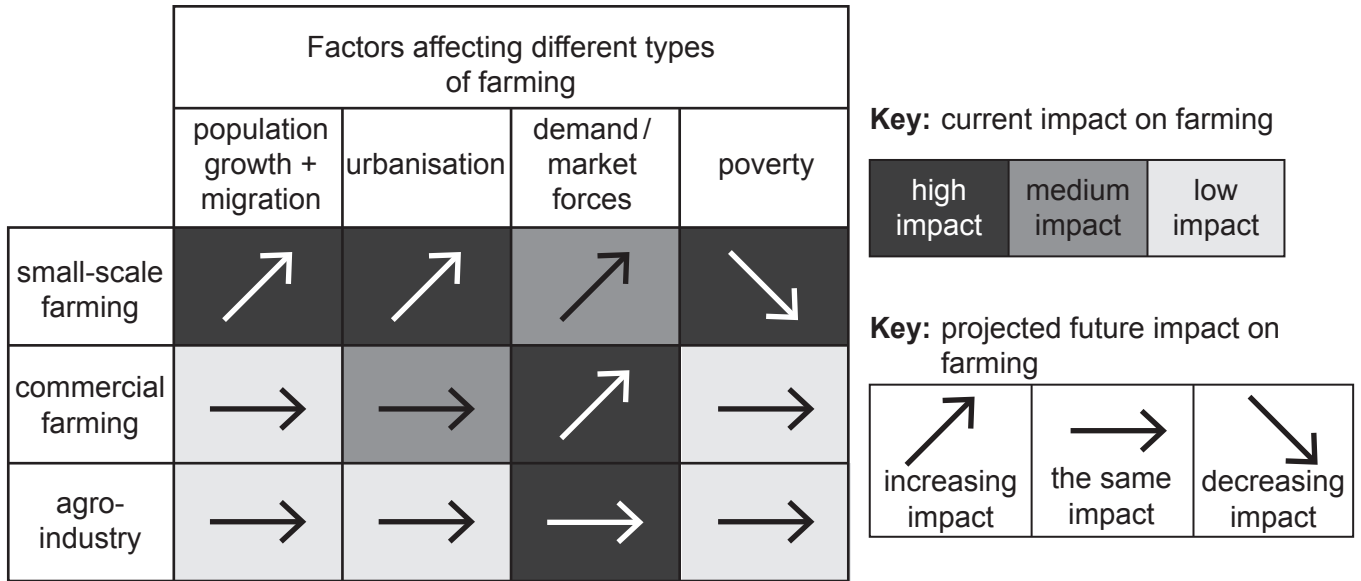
| | Factors affecting different types of farming | | | |
|---|---|---|---|---|
| | population growth + migration | urbanisation | demand / market forces | poverty |
| small-scale farming | ↗ | ↗ | ↗ | ↘ |
| commercial farming | → | → | ↗ | → |
| agro-industry | → | → | → | → |

**Key:** current impact on farming

| high impact | medium impact | low impact |
|---|---|---|

**Key:** projected future impact on farming

| ↗ increasing impact | → the same impact | ↘ decreasing impact |
|---|---|---|